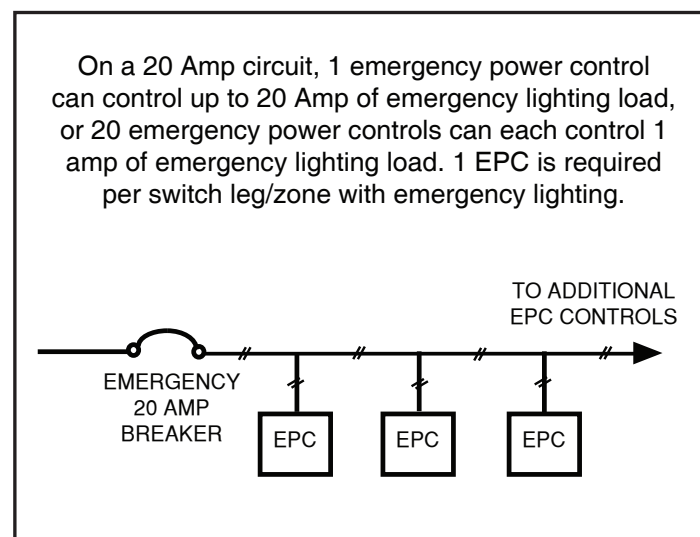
On a 20 Amp circuit, 1 emergency power control can control up to 20 Amp of emergency lighting load, or 20 emergency power controls can each control 1 amp of emergency lighting load. 1 EPC is required per switch leg/zone with emergency lighting.

TO ADDITIONAL EPC CONTROLS

EMERGENCY 20 AMP BREAKER

EPC

EPC

EPC